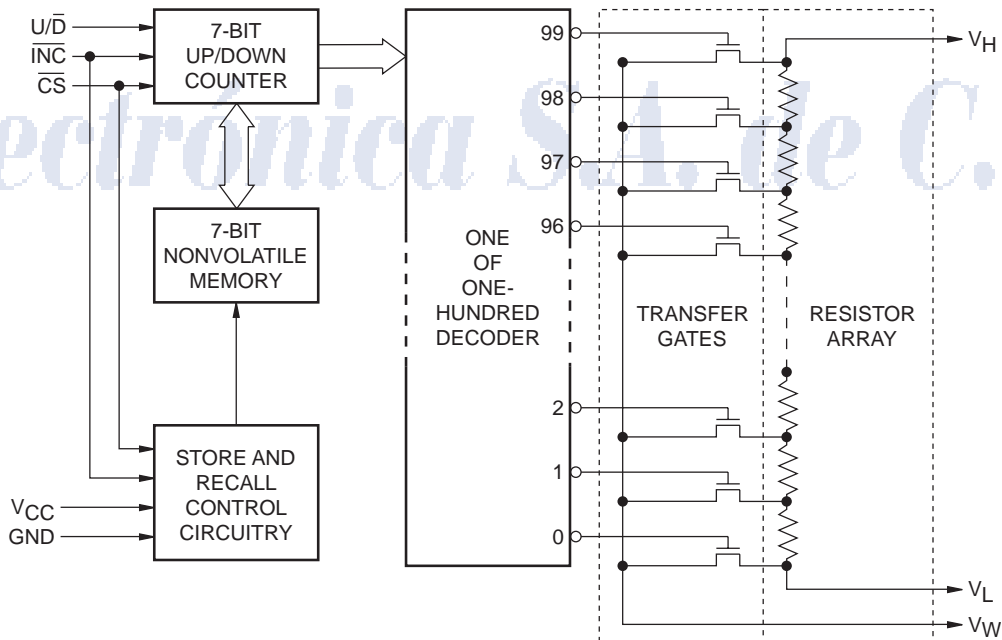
$U/\overline{D}$

$\overline{INC}$

$\overline{CS}$

7-BIT UP/DOWN COUNTER

7-BIT NONVOLATILE MEMORY

STORE AND RECALL CONTROL CIRCUITRY

$V_{CC}$

GND

ONE OF ONE-HUNDRED DECODER

99

98

97

96

2

1

0

TRANSFER GATES

RESISTOR ARRAY

$V_H$

$V_L$

$V_W$

ectrónica S.A. de C.